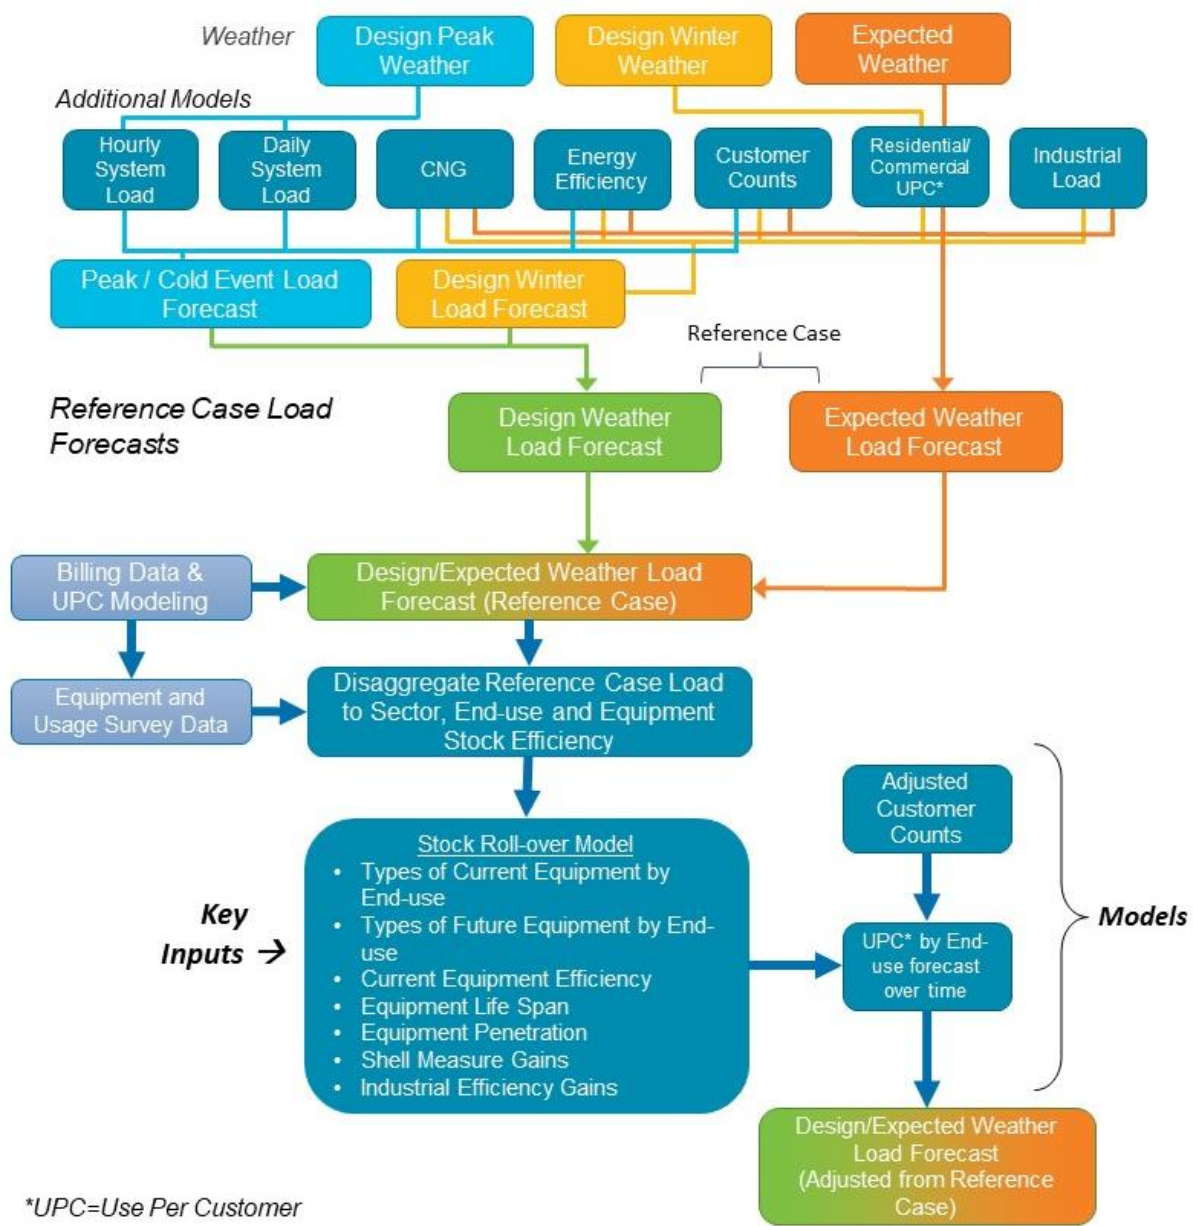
Weather

Design Peak Weather

Design Winter Weather

Expected Weather

Additional Models

Hourly System Load

Daily System Load

CNG

Energy Efficiency

Customer Counts

Residential/ Commercial UPC*

Industrial Load

Peak / Cold Event Load Forecast

Design Winter Load Forecast

Reference Case

Reference Case Load Forecasts

Design Weather Load Forecast

Expected Weather Load Forecast

Billing Data & UPC Modeling

Design/Expected Weather Load Forecast (Reference Case)

Equipment and Usage Survey Data

Disaggregate Reference Case Load to Sector, End-use and Equipment Stock Efficiency

Adjusted Customer Counts

Stock Roll-over Model
• Types of Current Equipment by End-use
• Types of Future Equipment by End-use
• Current Equipment Efficiency
• Equipment Life Span
• Equipment Penetration
• Shell Measure Gains
• Industrial Efficiency Gains

Key Inputs →

UPC* by End-use forecast over time

Models

Design/Expected Weather Load Forecast (Adjusted from Reference Case)

*UPC=Use Per Customer